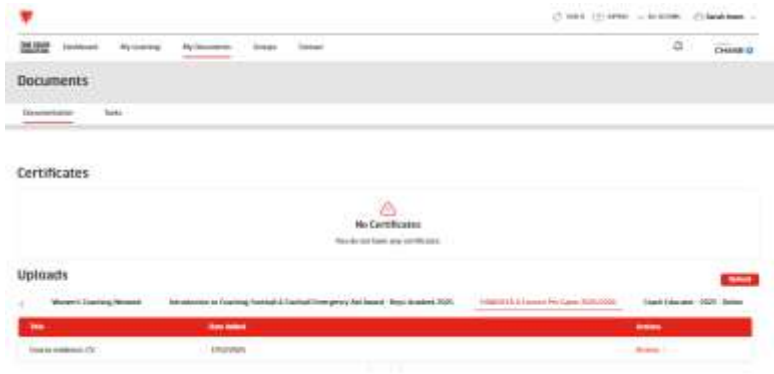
Sarah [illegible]

Dashboard My Learning My Documents Groups Contact

Documents

Documentation Tasks

Certificates

No Certificates

You do not have any certificates

Uploads

Upload

Women's Coaching Network Introduction to Coaching Football & Football Emergency Aid Award - Boys Academy 2025 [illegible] Coach Educator - 2025 - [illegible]

| Title | Date Added | Actions |
|---|---|---|
| Course evidence CV | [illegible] | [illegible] |